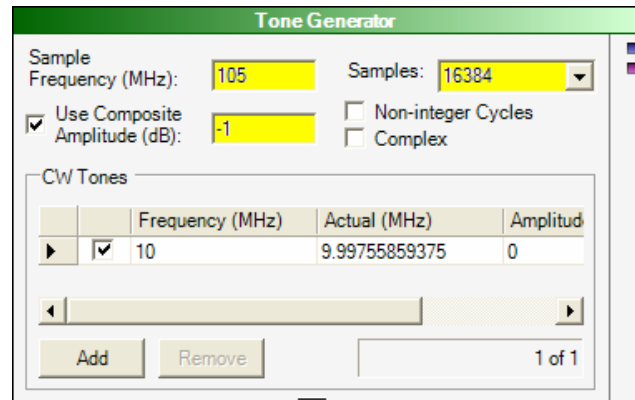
Tone Generator

Sample Frequency (MHz): 105

Samples: 16384

Use Composite Amplitude (dB): -1

Non-integer Cycles

Complex

CW Tones

| | | Frequency (MHz) | Actual (MHz) | Amplitud |
|---|---|---|---|---|
| | | 10 | 9.99755859375 | 0 |

Add

Remove

1 of 1